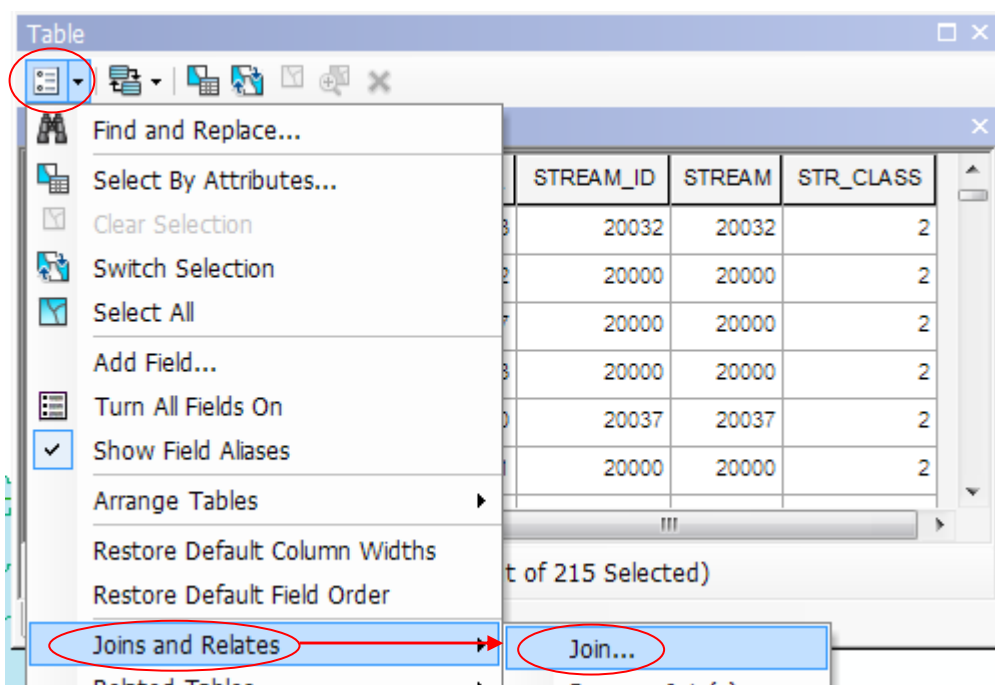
Table

Find and Replace...
Select By Attributes...
Clear Selection
Switch Selection
Select All
Add Field...
Turn All Fields On
Show Field Aliases
Arrange Tables
Restore Default Column Widths
Restore Default Field Order
Joins and Relates
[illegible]

| | STREAM_ID | STREAM | STR_CLASS |
|---|---|---|---|
| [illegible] | 20032 | 20032 | 2 |
| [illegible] | 20000 | 20000 | 2 |
| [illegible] | 20000 | 20000 | 2 |
| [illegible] | 20000 | 20000 | 2 |
| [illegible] | 20037 | 20037 | 2 |
| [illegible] | 20000 | 20000 | 2 |

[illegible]t of 215 Selected)

Join...
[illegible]